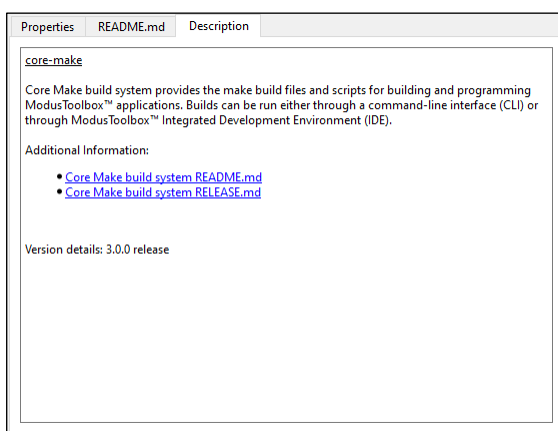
Properties README.md Description

core-make

Core Make build system provides the make build files and scripts for building and programming ModusToolbox™ applications. Builds can be run either through a command-line interface (CLI) or through ModusToolbox™ Integrated Development Environment (IDE).

Additional Information:

- Core Make build system README.md
- Core Make build system RELEASE.md

Version details: 3.0.0 release